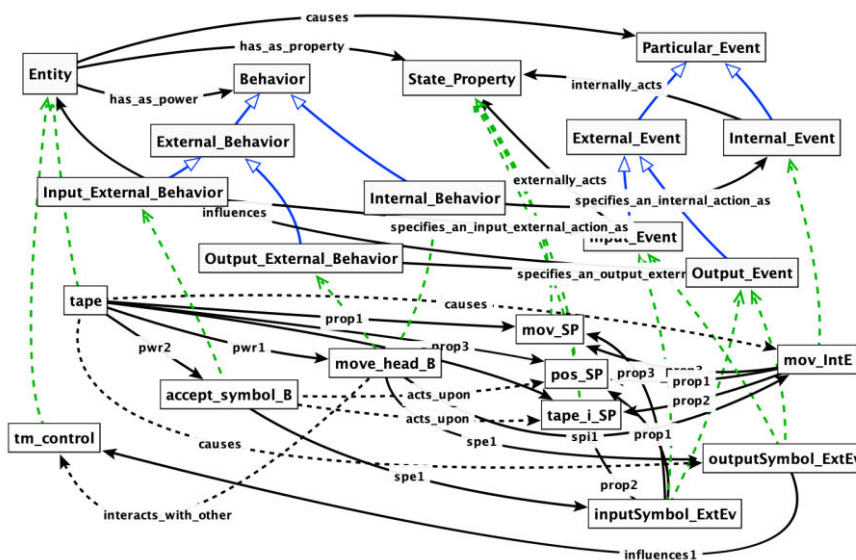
causes
has_as_property
Particular_Event
Entity
Behavior
State_Property
internally_acts
has_as_power
External_Behavior
External_Event
Internal_Event
Input_External_Behavior
Internal_Behavior
externally_acts
specifies_an_internal_action_as
influences
specifies_an_input_external_action_as
Input_Event
Output_External_Behavior
specifies_an_output_extern
Output_Event
tape
causes
prop1
mov_SP
mov_IntE
pwr2
pwr1
prop3
move_head_B
prop3
pos_SP
prop3
prop1
accept_symbol_B
acts_upon
prop2
acts_upon
tape_i_SP
spi1
prop1
tm_control
causes
spe1
outputSymbol_ExtEv
spe1
prop2
interacts_with_other
inputSymbol_ExtEv
influences1